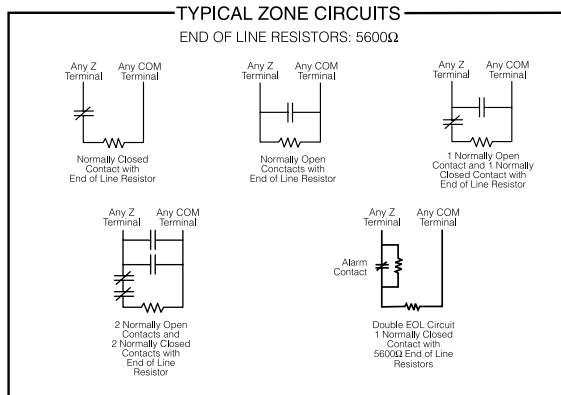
TYPICAL ZONE CIRCUITS

END OF LINE RESISTORS: 5600Ω

Any Z Terminal
Any COM Terminal
Normally Closed Contact with End of Line Resistor

Any Z Terminal
Any COM Terminal
Normally Open Conctacts with End of Line Resistor

Any Z Terminal
Any COM Terminal
1 Normally Open Contact and 1 Normally Closed Contact with End of Line Resistor

Any Z Terminal
Any COM Terminal
2 Normally Open Contacts and 2 Normally Closed Contacts with End of Line Resistor

Any Z Terminal
Any COM Terminal
Alarm Contact
Double EOL Circuit 1 Normally Closed Contact with 5600Ω End of Line Resistors